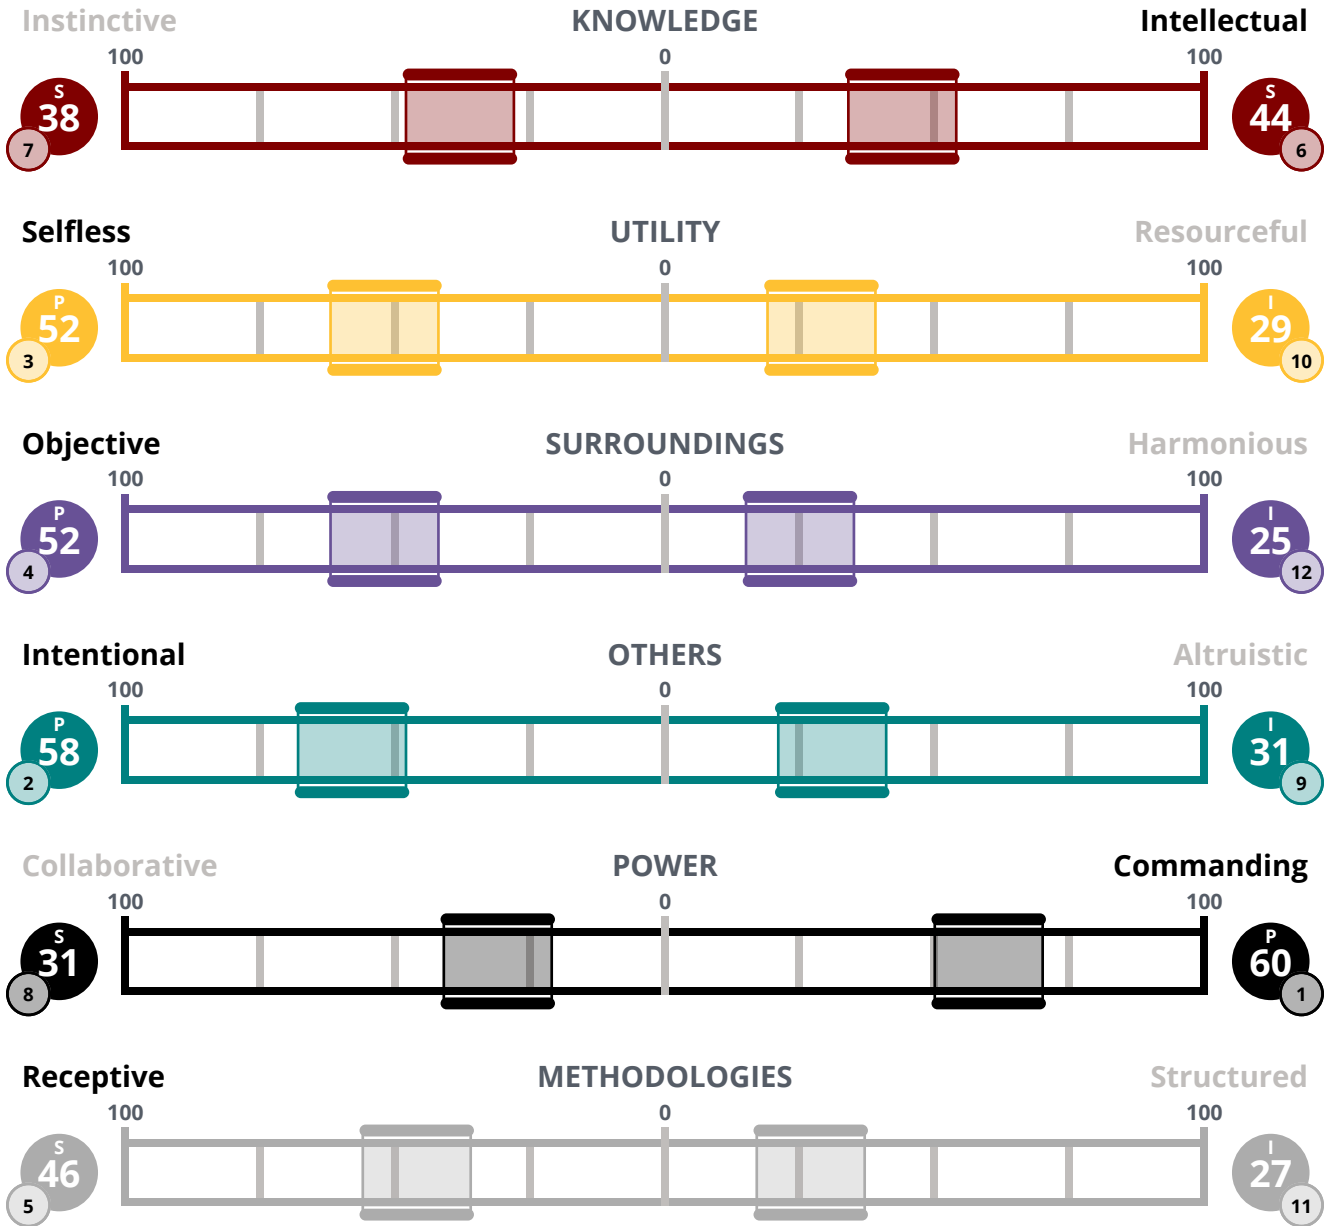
Instinctive KNOWLEDGE Intellectual
100 0 100
S 38 7
S 44 6

Selfless UTILITY Resourceful
100 0 100
P 52 3
I 29 10

Objective SURROUNDINGS Harmonious
100 0 100
P 52 4
I 25 12

Intentional OTHERS Altruistic
100 0 100
P 58 2
I 31 9

Collaborative POWER Commanding
100 0 100
S 31 8
P 60 1

Receptive METHODOLOGIES Structured
100 0 100
S 46 5
I 27 11